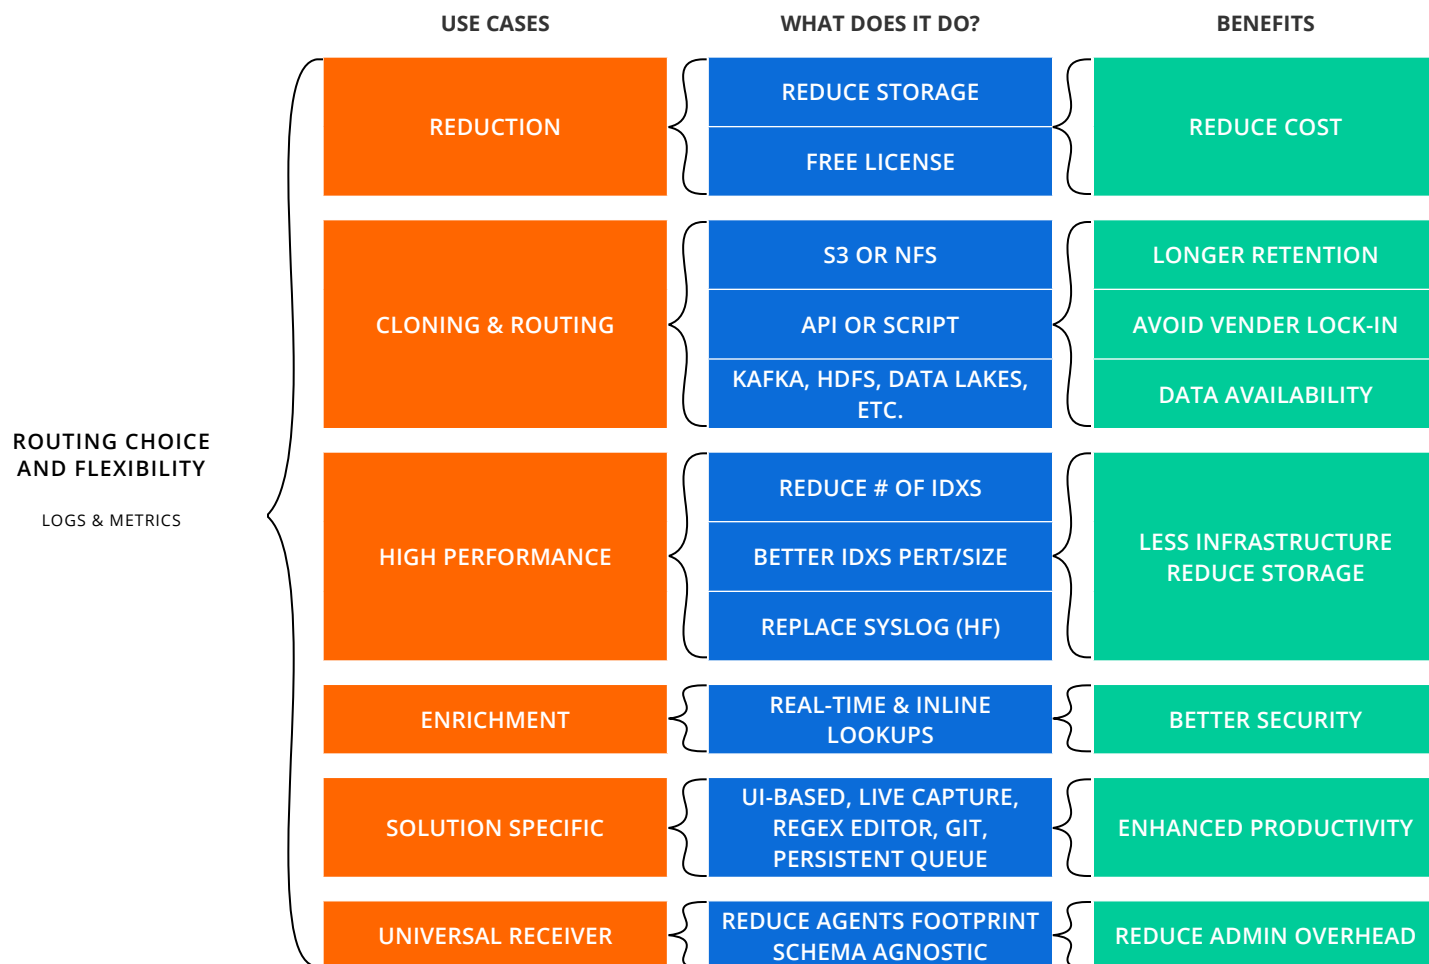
USE CASES

WHAT DOES IT DO?

BENEFITS

ROUTING CHOICE AND FLEXIBILITY

LOGS & METRICS

REDUCTION

REDUCE STORAGE

FREE LICENSE

REDUCE COST

CLONING & ROUTING

S3 OR NFS

API OR SCRIPT

KAFKA, HDFS, DATA LAKES, ETC.

LONGER RETENTION

AVOID VENDER LOCK-IN

DATA AVAILABILITY

HIGH PERFORMANCE

REDUCE # OF IDXS

BETTER IDXS PERT/SIZE

REPLACE SYSLOG (HF)

LESS INFRASTRUCTURE REDUCE STORAGE

ENRICHMENT

REAL-TIME & INLINE LOOKUPS

BETTER SECURITY

SOLUTION SPECIFIC

UI-BASED, LIVE CAPTURE, REGEX EDITOR, GIT, PERSISTENT QUEUE

ENHANCED PRODUCTIVITY

UNIVERSAL RECEIVER

REDUCE AGENTS FOOTPRINT SCHEMA AGNOSTIC

REDUCE ADMIN OVERHEAD